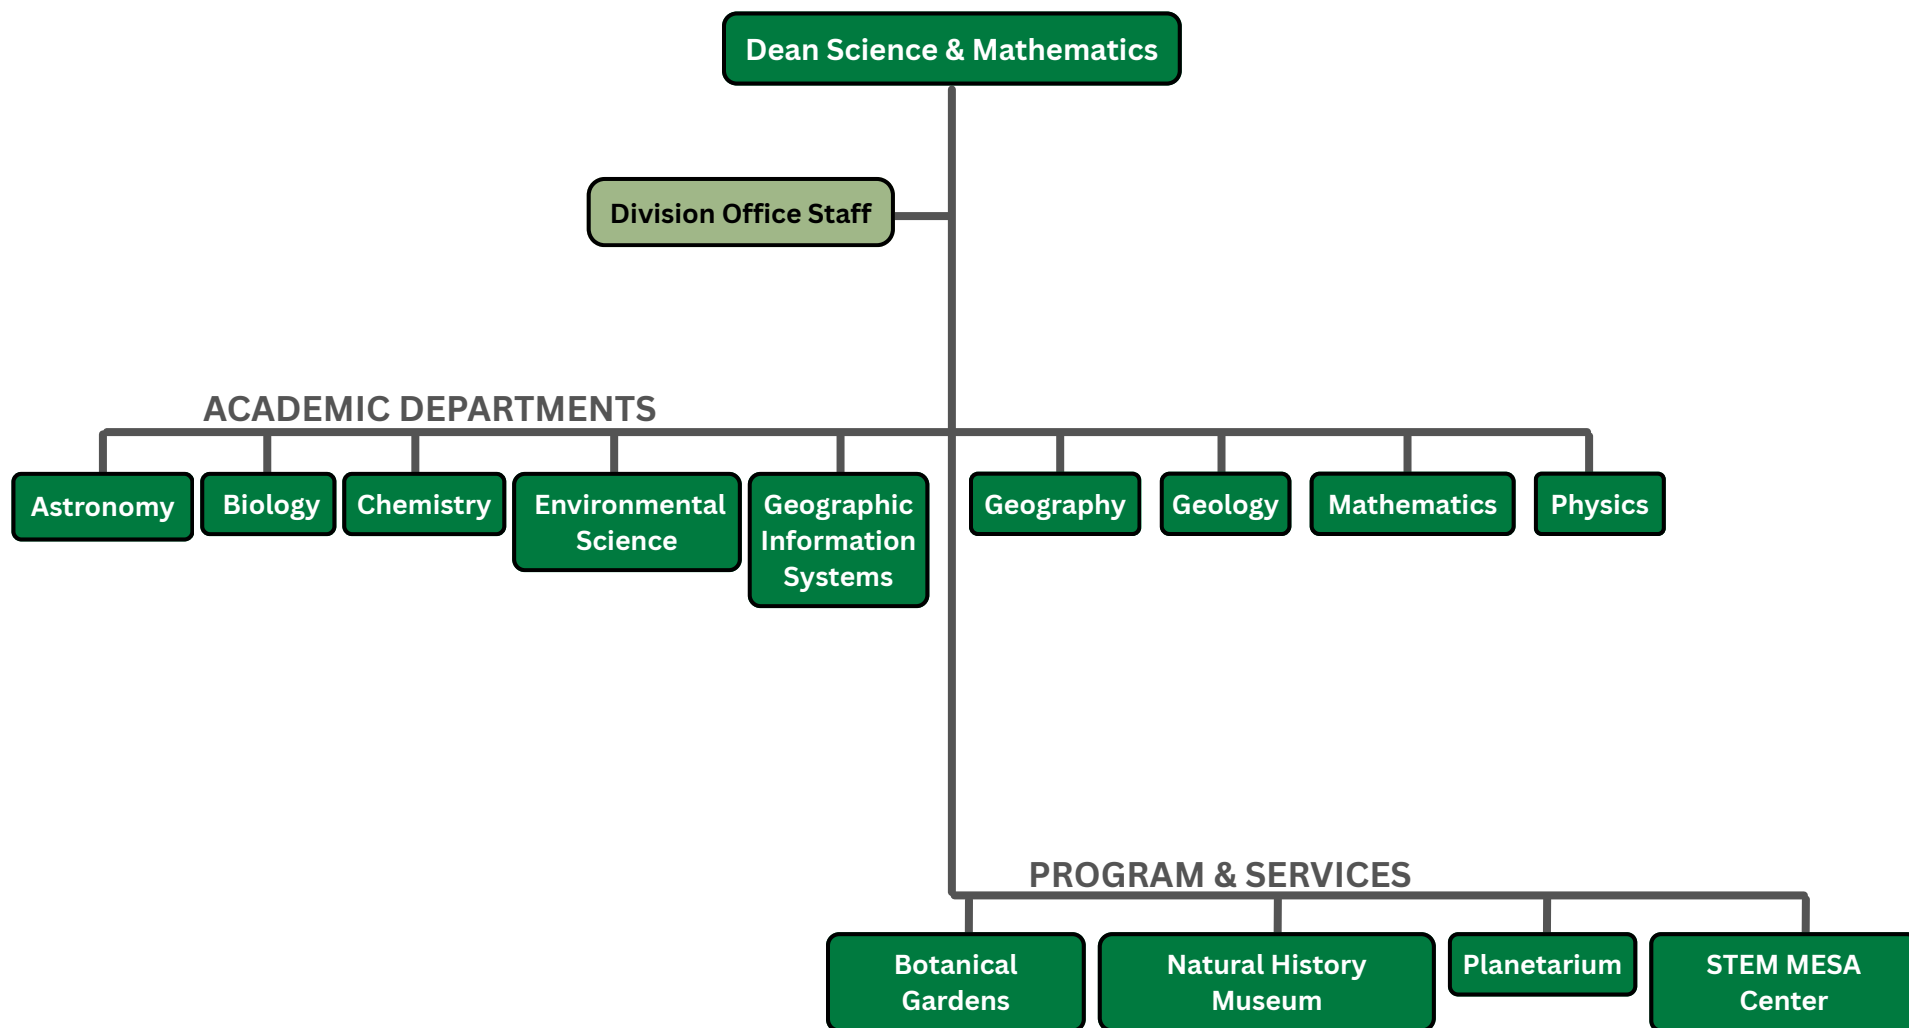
Dean Science & Mathematics

Division Office Staff

ACADEMIC DEPARTMENTS

Astronomy

Biology

Chemistry

Environmental Science

Geographic Information Systems

Geography

Geology

Mathematics

Physics

PROGRAM & SERVICES

Botanical Gardens

Natural History Museum

Planetarium

STEM MESA Center